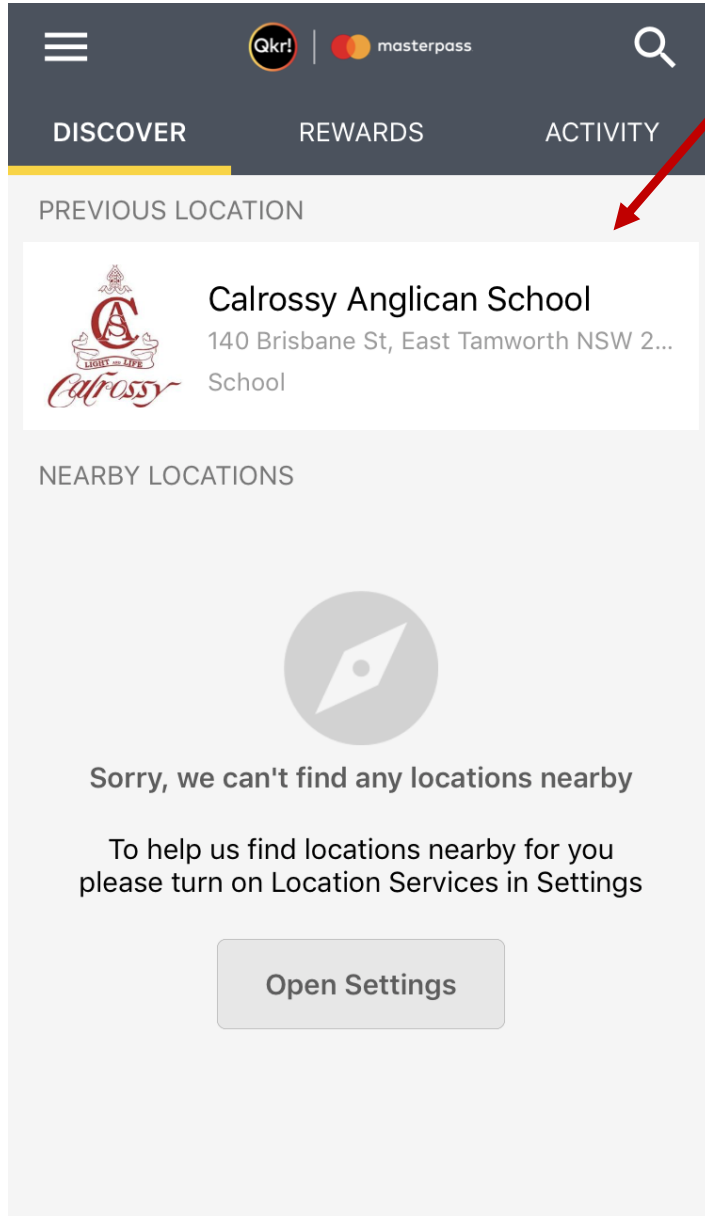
Qkr! masterpass

DISCOVER REWARDS ACTIVITY

PREVIOUS LOCATION

CAS LIGHT AND LIFE Calrossy

Calrossy Anglican School
140 Brisbane St, East Tamworth NSW 2...
School

NEARBY LOCATIONS

Sorry, we can't find any locations nearby

To help us find locations nearby for you please turn on Location Services in Settings

Open Settings